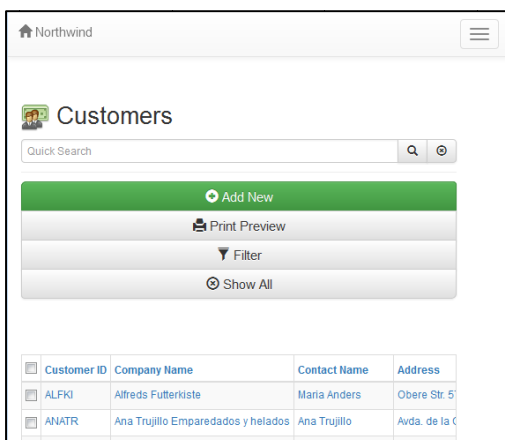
Northwind

Customers

Quick Search

Add New

Print Preview

Filter

Show All

| | Customer ID | Company Name | Contact Name | Address |
|---|---|---|---|---|
| | ALFKI | Alfreds Futterkiste | Maria Anders | Obere Str. 5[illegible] |
| | ANATR | Ana Trujillo Emparedados y helados | Ana Trujillo | Avda. de la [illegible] |